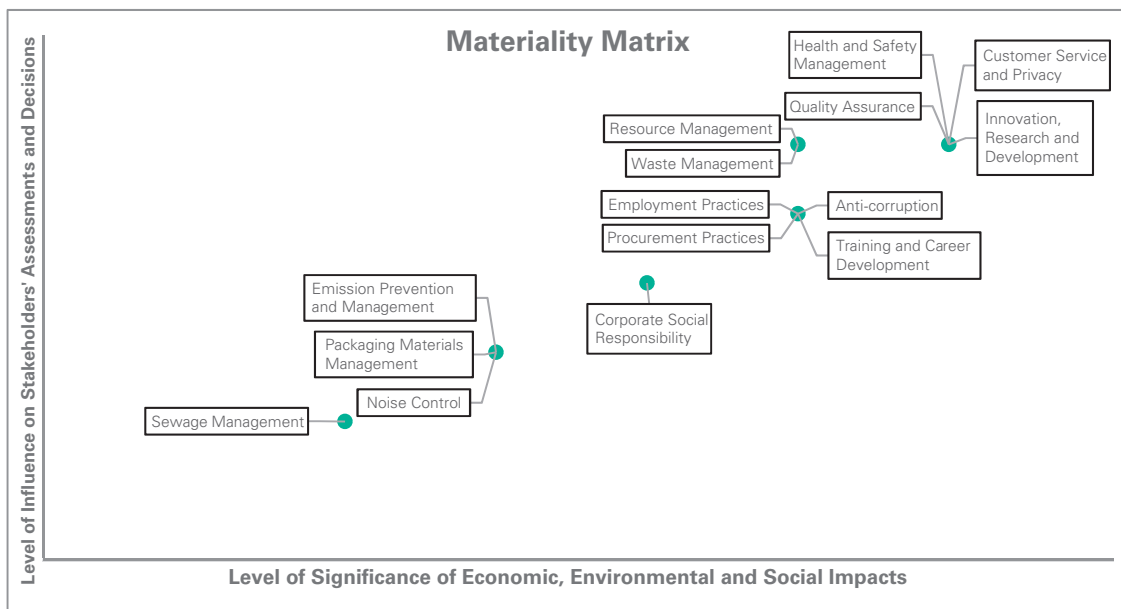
Materiality Matrix

Health and Safety Management

Customer Service and Privacy

Quality Assurance

Innovation, Research and Development

Resource Management

Waste Management

Employment Practices

Anti-corruption

Procurement Practices

Training and Career Development

Emission Prevention and Management

Corporate Social Responsibility

Packaging Materials Management

Noise Control

Sewage Management

Level of Influence on Stakeholders' Assessments and Decisions

Level of Significance of Economic, Environmental and Social Impacts